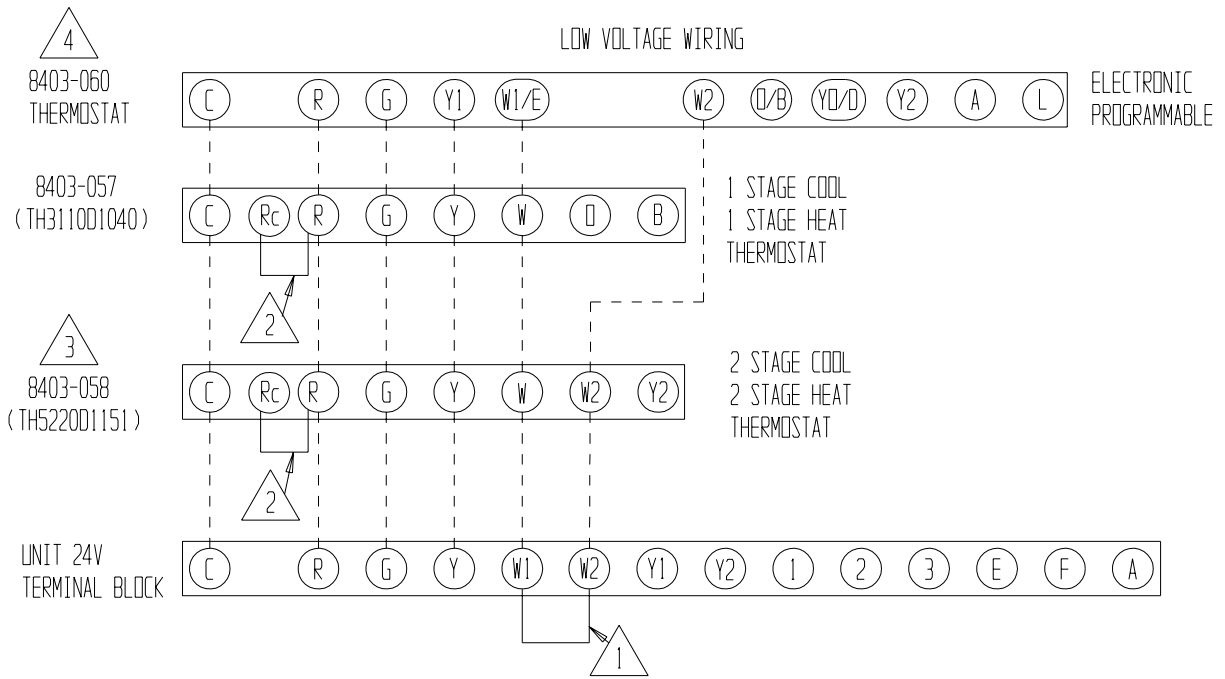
4

LOW VOLTAGE WIRING

8403-060
THERMOSTAT

C R G Y1 W1/E W2 O/B YO/O Y2 A L

ELECTRONIC
PROGRAMMABLE

8403-057
(TH3110D1040)

C Rc R G Y W O B

1 STAGE COOL
1 STAGE HEAT
THERMOSTAT

2

3

8403-058
(TH5220D1151)

C Rc R G Y W W2 Y2

2 STAGE COOL
2 STAGE HEAT
THERMOSTAT

2

UNIT 24V
TERMINAL BLOCK

C R G Y W1 W2 Y1 Y2 1 2 3 E F A

1